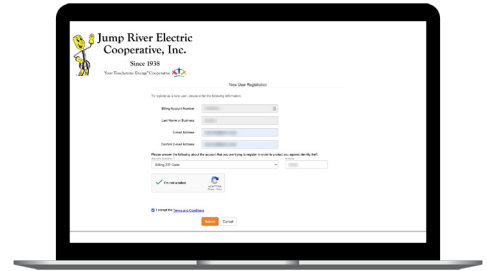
Jump River Electric Cooperative, Inc.

Since 1938

Your Touchstone Energy® Cooperative

New User Registration

To register as a new user, please enter the following information.

Billing Account Number

Last Name or Business

E-mail Address

Confirm E-mail Address

Please answer the following about the account that you are trying to register in order to protect you against identity theft.

Billing ZIP Code

I'm not a robot

reCAPTCHA
Privacy - Terms

I accept the Terms and Conditions

Submit Cancel